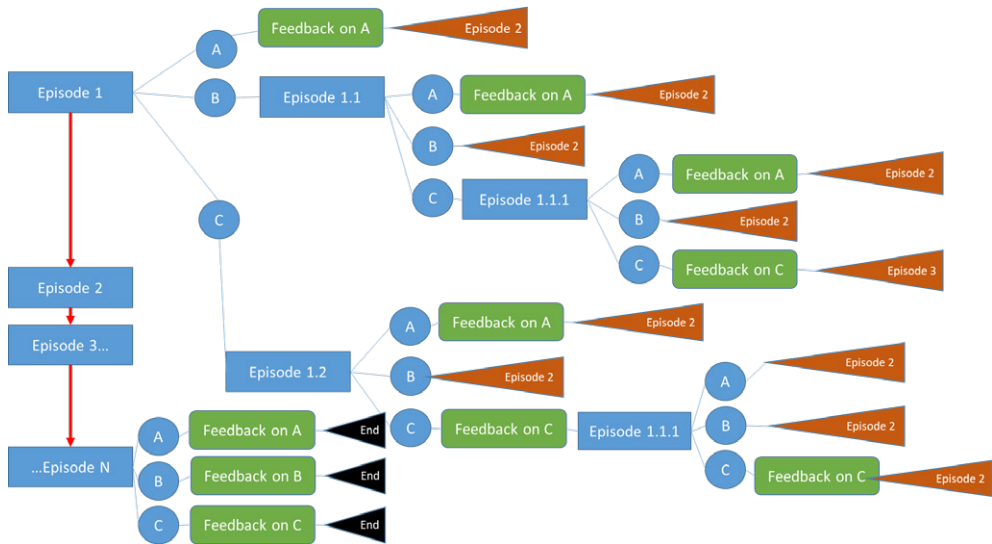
Episode 1

A

Feedback on A

Episode 2

B

Episode 1.1

A

Feedback on A

Episode 2

B

Episode 2

C

Episode 1.1.1

A

Feedback on A

Episode 2

B

Episode 2

C

Feedback on C

Episode 3

C

Episode 2

Episode 3…

Episode 1.2

A

Feedback on A

Episode 2

B

Episode 2

C

Feedback on C

Episode 1.1.1

A

Episode 2

B

Episode 2

C

Feedback on C

Episode 2

…Episode N

A

Feedback on A

End

B

Feedback on B

End

C

Feedback on C

End